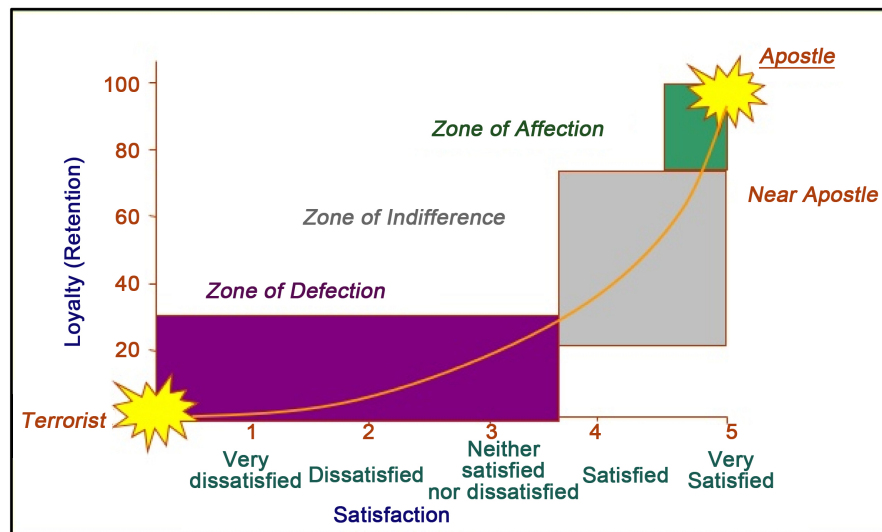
Apostle

100

80

60

40

20

Loyalty (Retention)

Zone of Affection

Near Apostle

Zone of Indifference

Zone of Defection

Terrorist

1
Very dissatisfied

2
Dissatisfied

3
Neither satisfied nor dissatisfied

4
Satisfied

5
Very Satisfied

Satisfaction